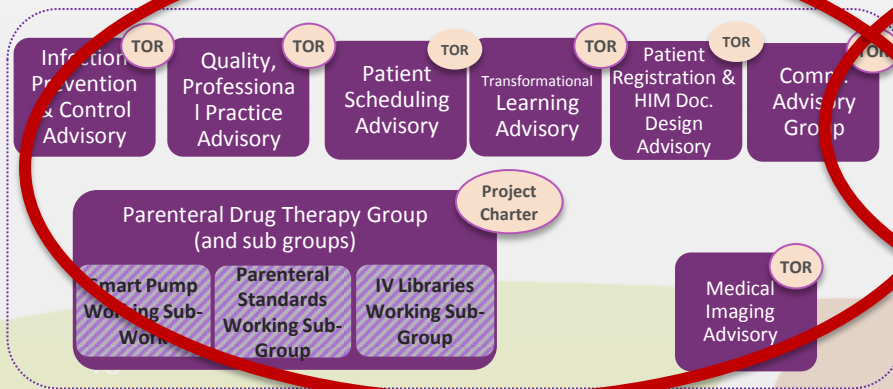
Infection Prevention & Control Advisory

TOR

Quality, Professional Practice Advisory

TOR

Patient Scheduling Advisory

TOR

Transformational Learning Advisory

TOR

Patient Registration & HIM Doc. Design Advisory

TOR

Comm. Advisory Group

TOR

Parenteral Drug Therapy Group (and sub groups)

Project Charter

Smart Pump Working Sub-Work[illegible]

Parenteral Standards Working Sub-Group

IV Libraries Working Sub-Group

Medical Imaging Advisory

TOR